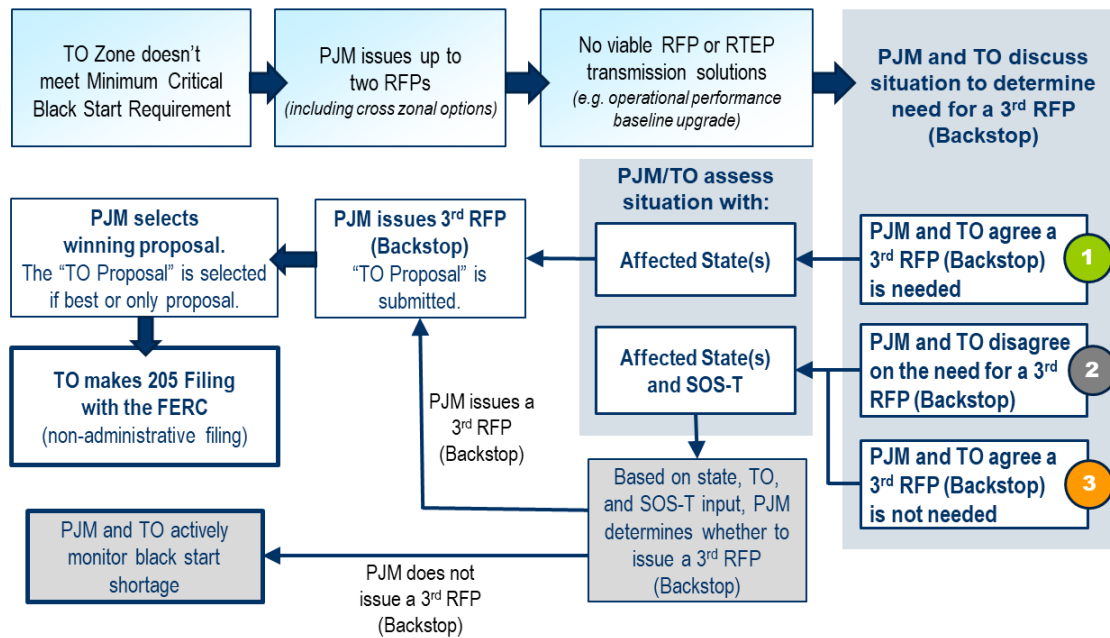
TO Zone doesn't meet Minimum Critical Black Start Requirement

PJM issues up to two RFPs
(including cross zonal options)

No viable RFP or RTEP transmission solutions
(e.g. operational performance baseline upgrade)

PJM and TO discuss situation to determine need for a 3$^{rd}$ RFP (Backstop)

PJM/TO assess situation with:

PJM selects winning proposal.
The "TO Proposal" is selected if best or only proposal.

PJM issues 3$^{rd}$ RFP (Backstop)
"TO Proposal" is submitted.

Affected State(s)

PJM and TO agree a 3$^{rd}$ RFP (Backstop) is needed

1

TO makes 205 Filing with the FERC
(non-administrative filing)

Affected State(s) and SOS-T

PJM and TO disagree on the need for a 3$^{rd}$ RFP (Backstop)

2

PJM issues a 3$^{rd}$ RFP (Backstop)

PJM and TO agree a 3$^{rd}$ RFP (Backstop) is not needed

3

Based on state, TO, and SOS-T input, PJM determines whether to issue a 3$^{rd}$ RFP (Backstop)

PJM and TO actively monitor black start shortage

PJM does not issue a 3$^{rd}$ RFP (Backstop)